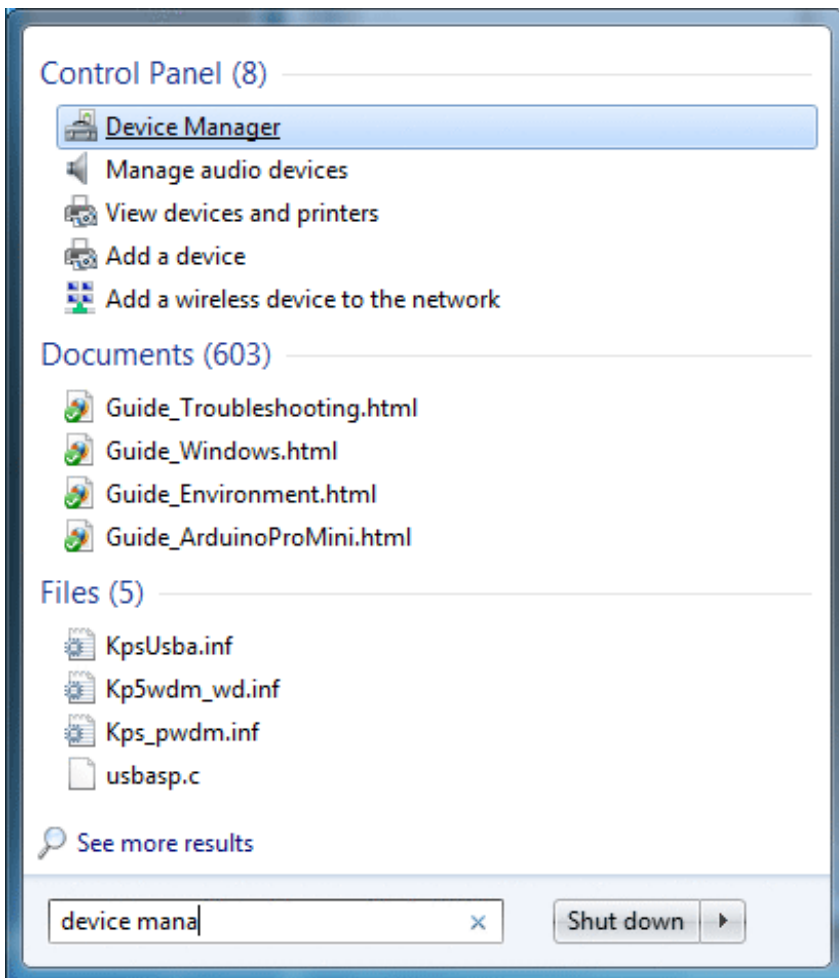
Control Panel (8)

Device Manager

Manage audio devices

View devices and printers

Add a device

Add a wireless device to the network

Documents (603)

Guide_Troubleshooting.html

Guide_Windows.html

Guide_Environment.html

Guide_ArduinoProMini.html

Files (5)

KpsUsba.inf

Kp5wdm_wd.inf

Kps_pwdm.inf

usbasp.c

See more results

device mana

×

Shut down